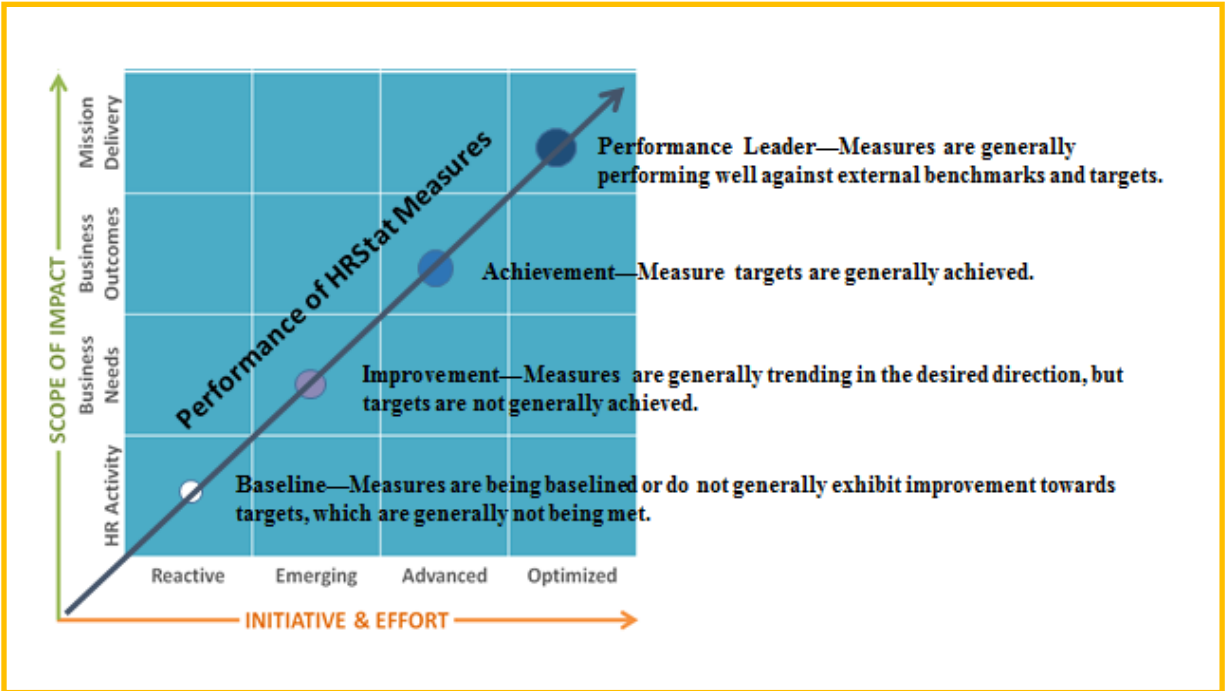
SCOPE OF IMPACT

Mission Delivery

Business Outcomes

Business Needs

HR Activity

Performance of HRStat Measures

Performance Leader—Measures are generally performing well against external benchmarks and targets.

Achievement—Measure targets are generally achieved.

Improvement—Measures are generally trending in the desired direction, but targets are not generally achieved.

Baseline—Measures are being baselined or do not generally exhibit improvement towards targets, which are generally not being met.

Reactive

Emerging

Advanced

Optimized

INITIATIVE & EFFORT